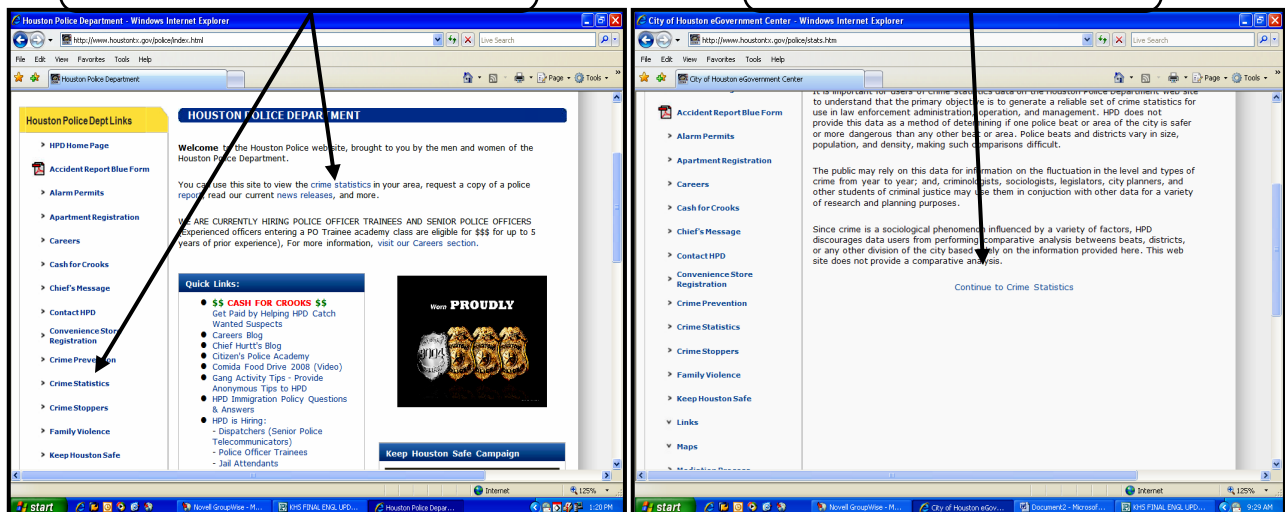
Houston Police Department - Windows Internet Explorer

http://www.houstontx.gov/police/index.html

Live Search

File Edit View Favorites Tools Help

Houston Police Department

Page Tools

Houston Police Dept Links

HPD Home Page

Accident Report Blue Form

Alarm Permits

Apartment Registration

Careers

Cash for Crooks

Chief's Message

Contact HPD

Convenience Store Registration

Crime Prevention

Crime Statistics

Crime Stoppers

Family Violence

Keep Houston Safe

HOUSTON POLICE DEPARTMENT

Welcome to the Houston Police web site, brought to you by the men and women of the Houston Police Department.

You can use this site to view the crime statistics in your area, request a copy of a police report, read our current news releases, and more.

WE ARE CURRENTLY HIRING POLICE OFFICER TRAINEES AND SENIOR POLICE OFFICERS (Experienced officers entering a PO Trainee academy class are eligible for $$$ for up to 5 years of prior experience), For more information, visit our Careers section.

Quick Links:

$$ CASH FOR CROOKS $$ Get Paid by Helping HPD Catch Wanted Suspects

Careers Blog

Chief Hurtt's Blog

Citizen's Police Academy

Comida Food Drive 2008 (Video)

Gang Activity Tips - Provide Anonymous Tips to HPD

HPD Immigration Policy Questions & Answers

HPD is Hiring:
- Dispatchers (Senior Police Telecommunicators)
- Police Officer Trainees
- Jail Attendants

Worn PROUDLY

Keep Houston Safe Campaign

Internet 125%

start Novell GroupWise - M... KHS FINAL ENGL UPD... Houston Police Depar... 1:20 PM

City of Houston eGovernment Center - Windows Internet Explorer

http://www.houstontx.gov/police/stats.htm

Live Search

File Edit View Favorites Tools Help

City of Houston eGovernment Center

Page Tools

Accident Report Blue Form

Alarm Permits

Apartment Registration

Careers

Cash for Crooks

Chief's Message

Contact HPD

Convenience Store Registration

Crime Prevention

Crime Statistics

Crime Stoppers

Family Violence

Keep Houston Safe

Links

Maps

It is important for users of crime statistics data on the Houston Police Department web site to understand that the primary objective is to generate a reliable set of crime statistics for use in law enforcement administration, operation, and management. HPD does not provide this data as a method of determining if one police beat or area of the city is safer or more dangerous than any other beat or area. Police beats and districts vary in size, population, and density, making such comparisons difficult.

The public may rely on this data for information on the fluctuation in the level and types of crime from year to year; and, criminologists, sociologists, legislators, city planners, and other students of criminal justice may use them in conjuction with other data for a variety of research and planning purposes.

Since crime is a sociological phenomenon influenced by a variety of factors, HPD discourages data users from performing comparative analysis betweens beats, districts, or any other division of the city based solely on the information provided here. This web site does not provide a comparative analysis.

Continue to Crime Statistics

Internet 125%

start Novell GroupWise - M... City of Houston eGov... Document2 - Microsof... KHS FINAL ENGL UPD... 9:29 AM